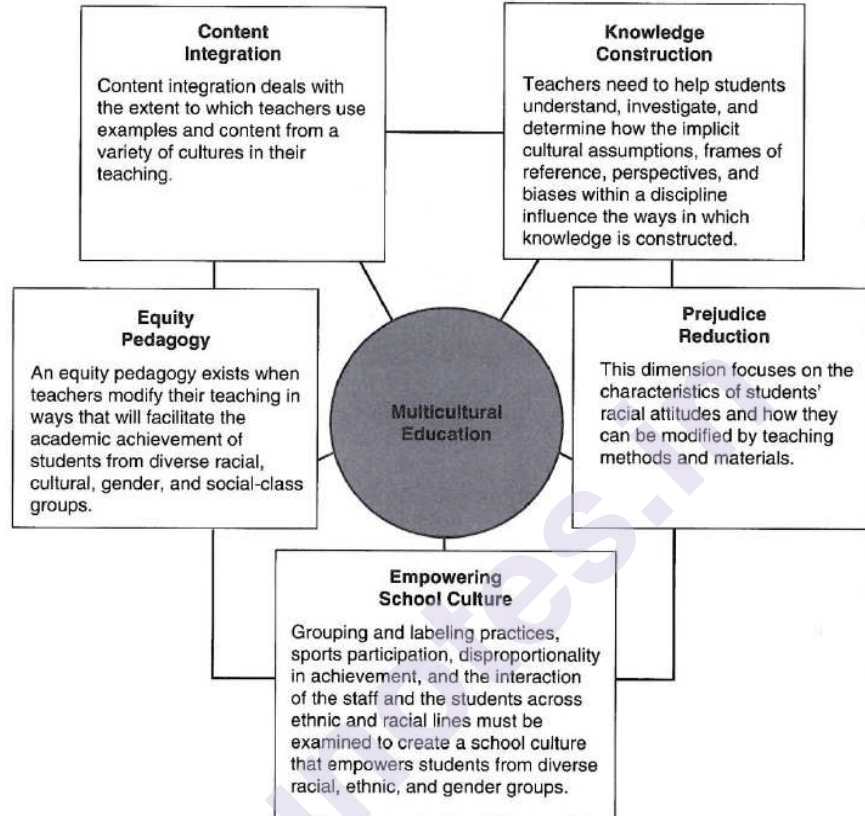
Content Integration

Content integration deals with the extent to which teachers use examples and content from a variety of cultures in their teaching.

Knowledge Construction

Teachers need to help students understand, investigate, and determine how the implicit cultural assumptions, frames of reference, perspectives, and biases within a discipline influence the ways in which knowledge is constructed.

Equity Pedagogy

An equity pedagogy exists when teachers modify their teaching in ways that will facilitate the academic achievement of students from diverse racial, cultural, gender, and social-class groups.

Multicultural Education

Prejudice Reduction

This dimension focuses on the characteristics of students' racial attitudes and how they can be modified by teaching methods and materials.

Empowering School Culture

Grouping and labeling practices, sports participation, disproportionality in achievement, and the interaction of the staff and the students across ethnic and racial lines must be examined to create a school culture that empowers students from diverse racial, ethnic, and gender groups.